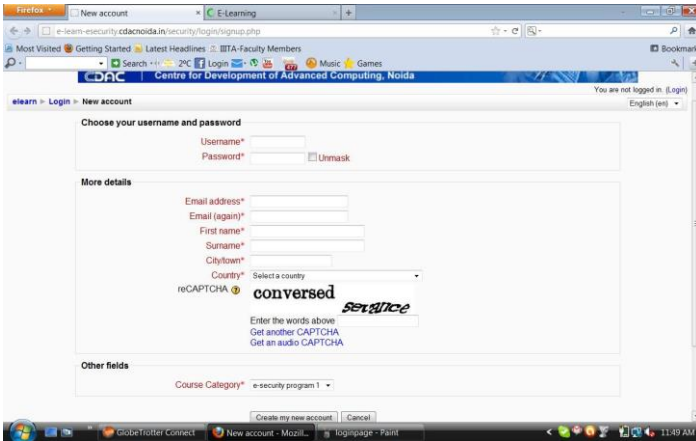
Firefox
New account
E-Learning
e-learn-esecurity.cdacnoida.in/security/login/signup.php
Most Visited Getting Started Latest Headlines IITA-Faculty Members
Bookmarks
Search 2ºC Login Music Games
CDAC | Centre for Development of Advanced Computing, Noida
You are not logged in. (Login)
elearn ► Login ► New account
English (en)

Choose your username and password
Username*
Password*
Unmask

More details
Email address*
Email (again)*
First name*
Surname*
City/town*
Country* Select a country
reCAPTCHA
conversed
sevalce
Enter the words above
Get another CAPTCHA
Get an audio CAPTCHA

Other fields
Course Category* e-security program 1

Create my new account
Cancel

GlobeTrotter Connect
New account - Mozill...
loginpage - Paint
11:49 AM